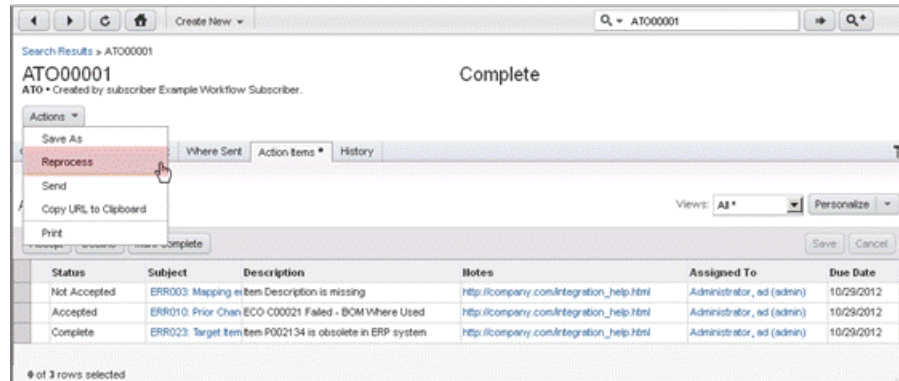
Create New

ATO00001

Search Results > ATO00001

ATO00001

ATO • Created by subscriber Example Workflow Subscriber.

Complete

Actions

Save As

Reprocess

Send

Copy URL to Clipboard

Print

Where Sent | Action Items * | History

Views: All * | Personalize

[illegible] Complete

Save | Cancel

| Status | Subject | Description | Notes | Assigned To | Due Date |
|---|---|---|---|---|---|
| Not Accepted | ERR003: Mapping e | Item Description is missing | http://company.com/integration_help.html | Administrator, ad (admin) | 10/29/2012 |
| Accepted | ERR010: Prior Chan | ECO C00021 Failed - BOM Where Used | http://company.com/integration_help.html | Administrator, ad (admin) | 10/29/2012 |
| Complete | ERR023: Target Item | Item P002134 is obsolete in ERP system | http://company.com/integration_help.html | Administrator, ad (admin) | 10/29/2012 |

0 of 3 rows selected